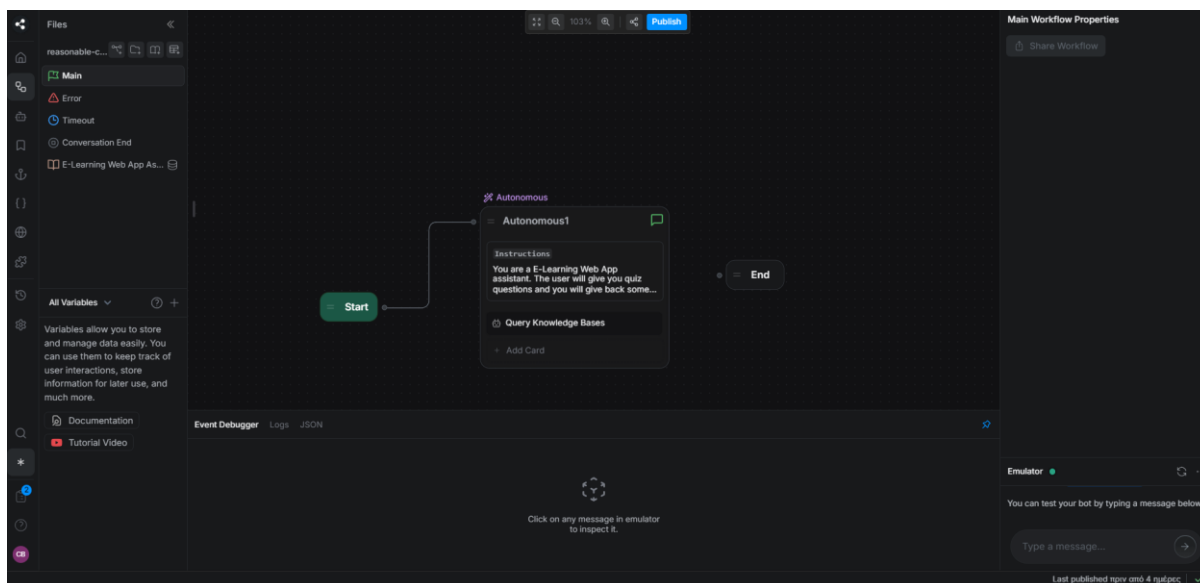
Files
reasonable-c...
Main
Error
Timeout
Conversation End
E-Learning Web App As...

103%
Publish

Main Workflow Properties
Share Workflow

Autonomous
Autonomous1
Instructions
You are a E-Learning Web App assistant. The user will give you quiz questions and you will give back some...
Query Knowledge Bases
+ Add Card

Start
End

All Variables
Variables allow you to store and manage data easily. You can use them to keep track of user interactions, store information for later use, and much more.
Documentation
Tutorial Video

Event Debugger Logs JSON

Click on any message in emulator to inspect it.

Emulator
You can test your bot by typing a message below
Type a message...

CB

Last published πριν από 4 ημέρες